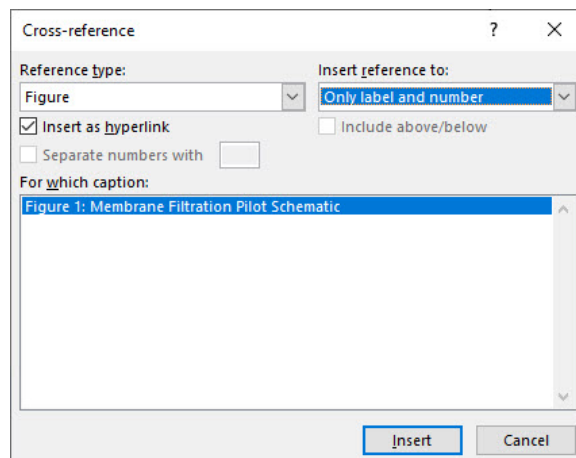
Cross-reference

?

X

Reference type:

Figure

Insert reference to:

Only label and number

Insert as hyperlink

Include above/below

Separate numbers with

For which caption:

Figure 1: Membrane Filtration Pilot Schematic

Insert

Cancel